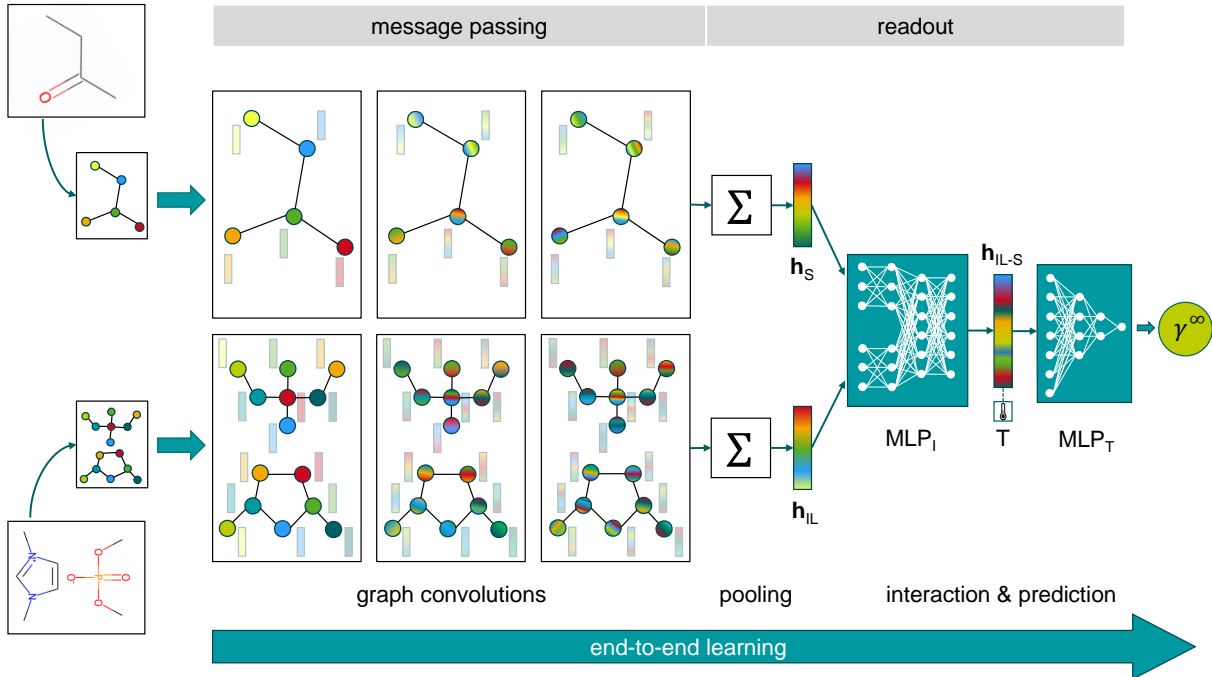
message passing

readout

$\Sigma$

$\mathbf{h}_S$

$\Sigma$

$\mathbf{h}_{IL}$

$\mathbf{h}_{IL\text{-}S}$

T

$MLP_I$

$MLP_T$

$\gamma^{\infty}$

graph convolutions

pooling

interaction & prediction

end-to-end learning